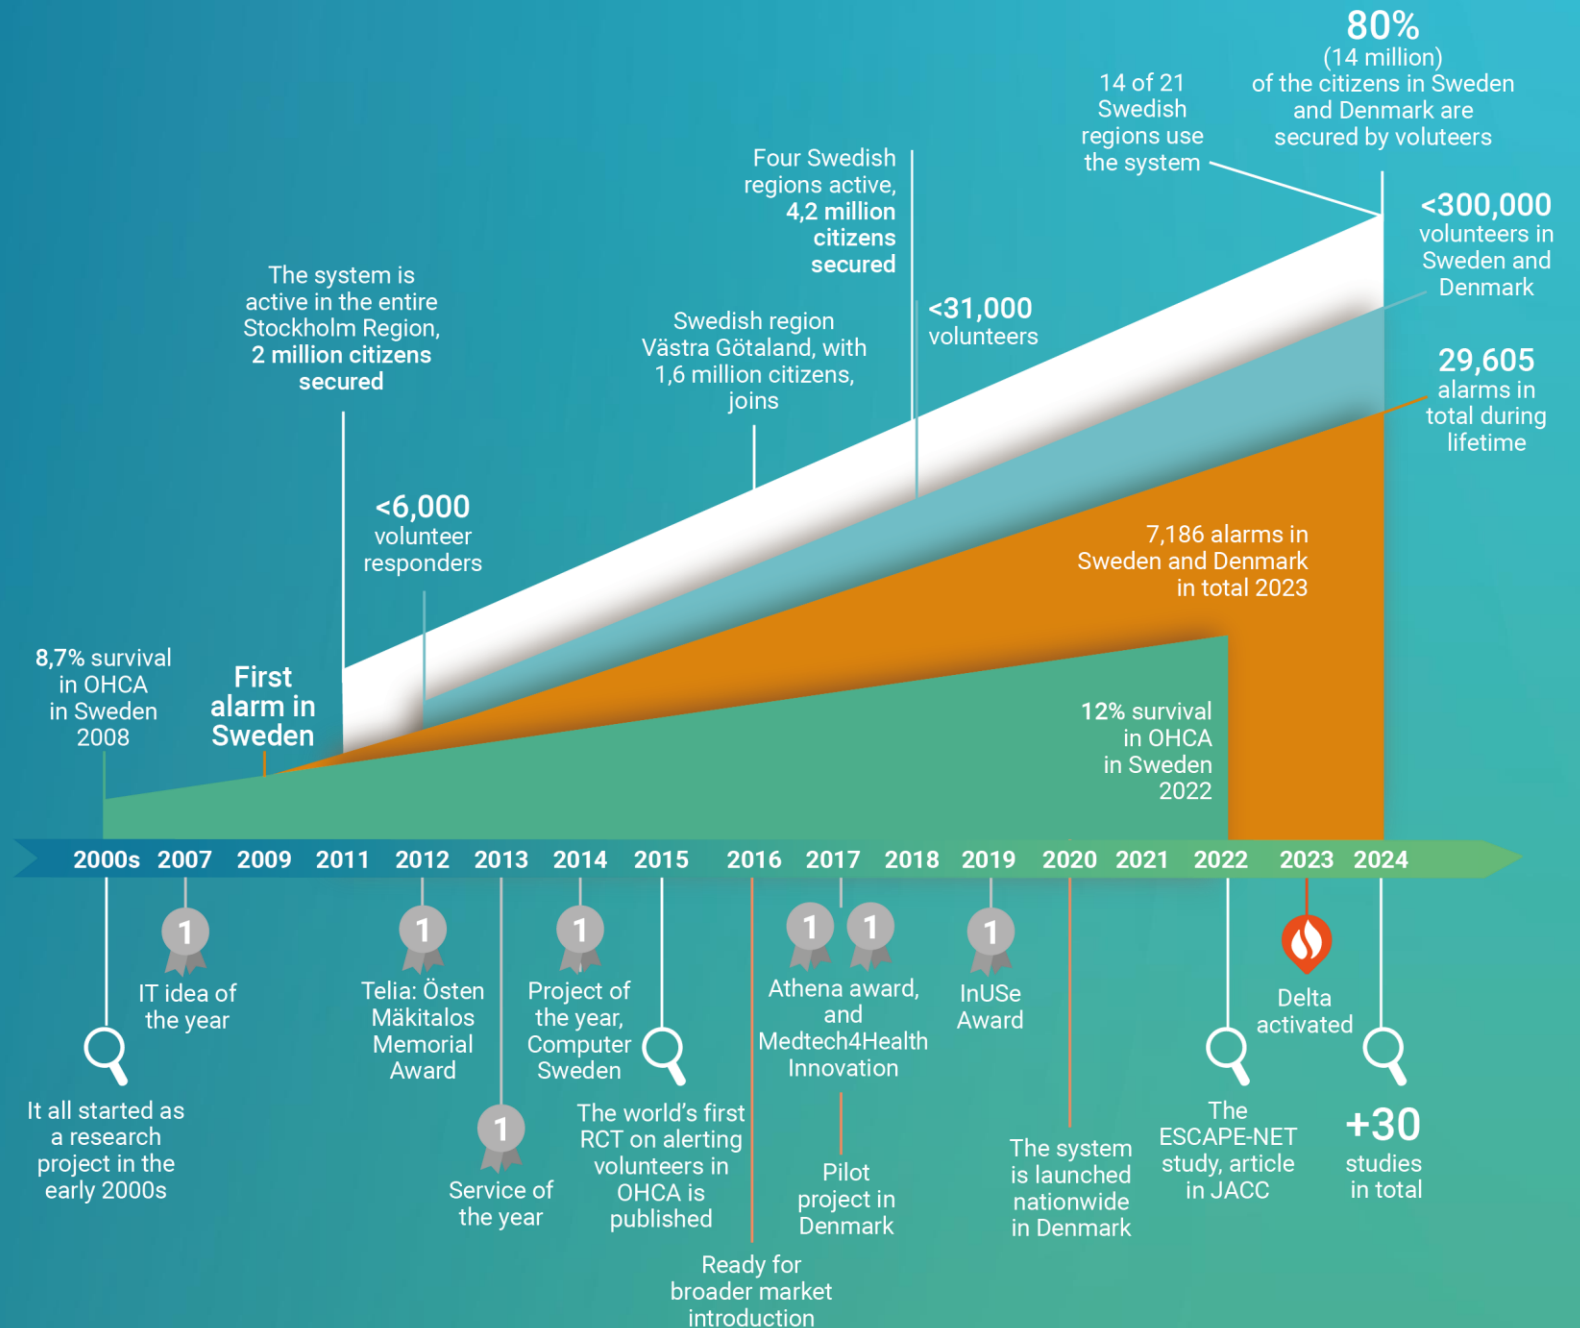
80%
(14 million)
of the citizens in Sweden and Denmark are secured by voluteers

14 of 21 Swedish regions use the system

Four Swedish regions active, 4,2 million citizens secured

<300,000
volunteers in Sweden and Denmark

<31,000
volunteers

Swedish region Västra Götaland, with 1,6 million citizens, joins

29,605
alarms in total during lifetime

The system is active in the entire Stockholm Region, 2 million citizens secured

<6,000
volunteer responders

7,186 alarms in Sweden and Denmark in total 2023

8,7% survival in OHCA in Sweden 2008

First alarm in Sweden

12% survival in OHCA in Sweden 2022

2000s 2007 2009 2011 2012 2013 2014 2015 2016 2017 2018 2019 2020 2021 2022 2023 2024

1
IT idea of the year

It all started as a research project in the early 2000s

1
Telia: Östen Mäkitalos Memorial Award

1
Service of the year

1
Project of the year, Computer Sweden

The world's first RCT on alerting volunteers in OHCA is published

Ready for broader market introduction

1 1
Athena award, and Medtech4Health Innovation

Pilot project in Denmark

1
InUSe Award

The system is launched nationwide in Denmark

The ESCAPE-NET study, article in JACC

Delta activated

+30
studies in total